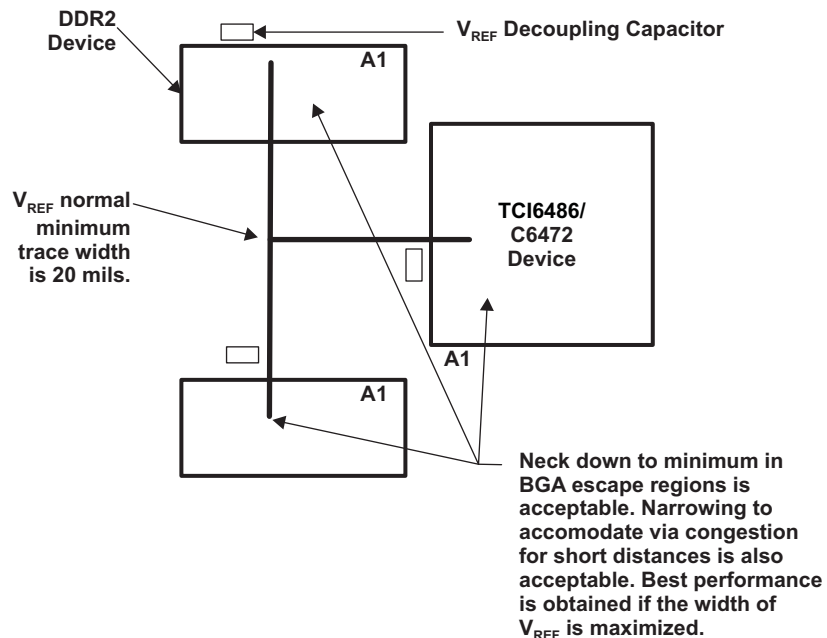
DDR2 Device

$V_{REF}$ Decoupling Capacitor

A1

$V_{REF}$ normal minimum trace width is 20 mils.

TCI6486/ C6472 Device

A1

A1

Neck down to minimum in BGA escape regions is acceptable. Narrowing to accomodate via congestion for short distances is also acceptable. Best performance is obtained if the width of $V_{REF}$ is maximized.